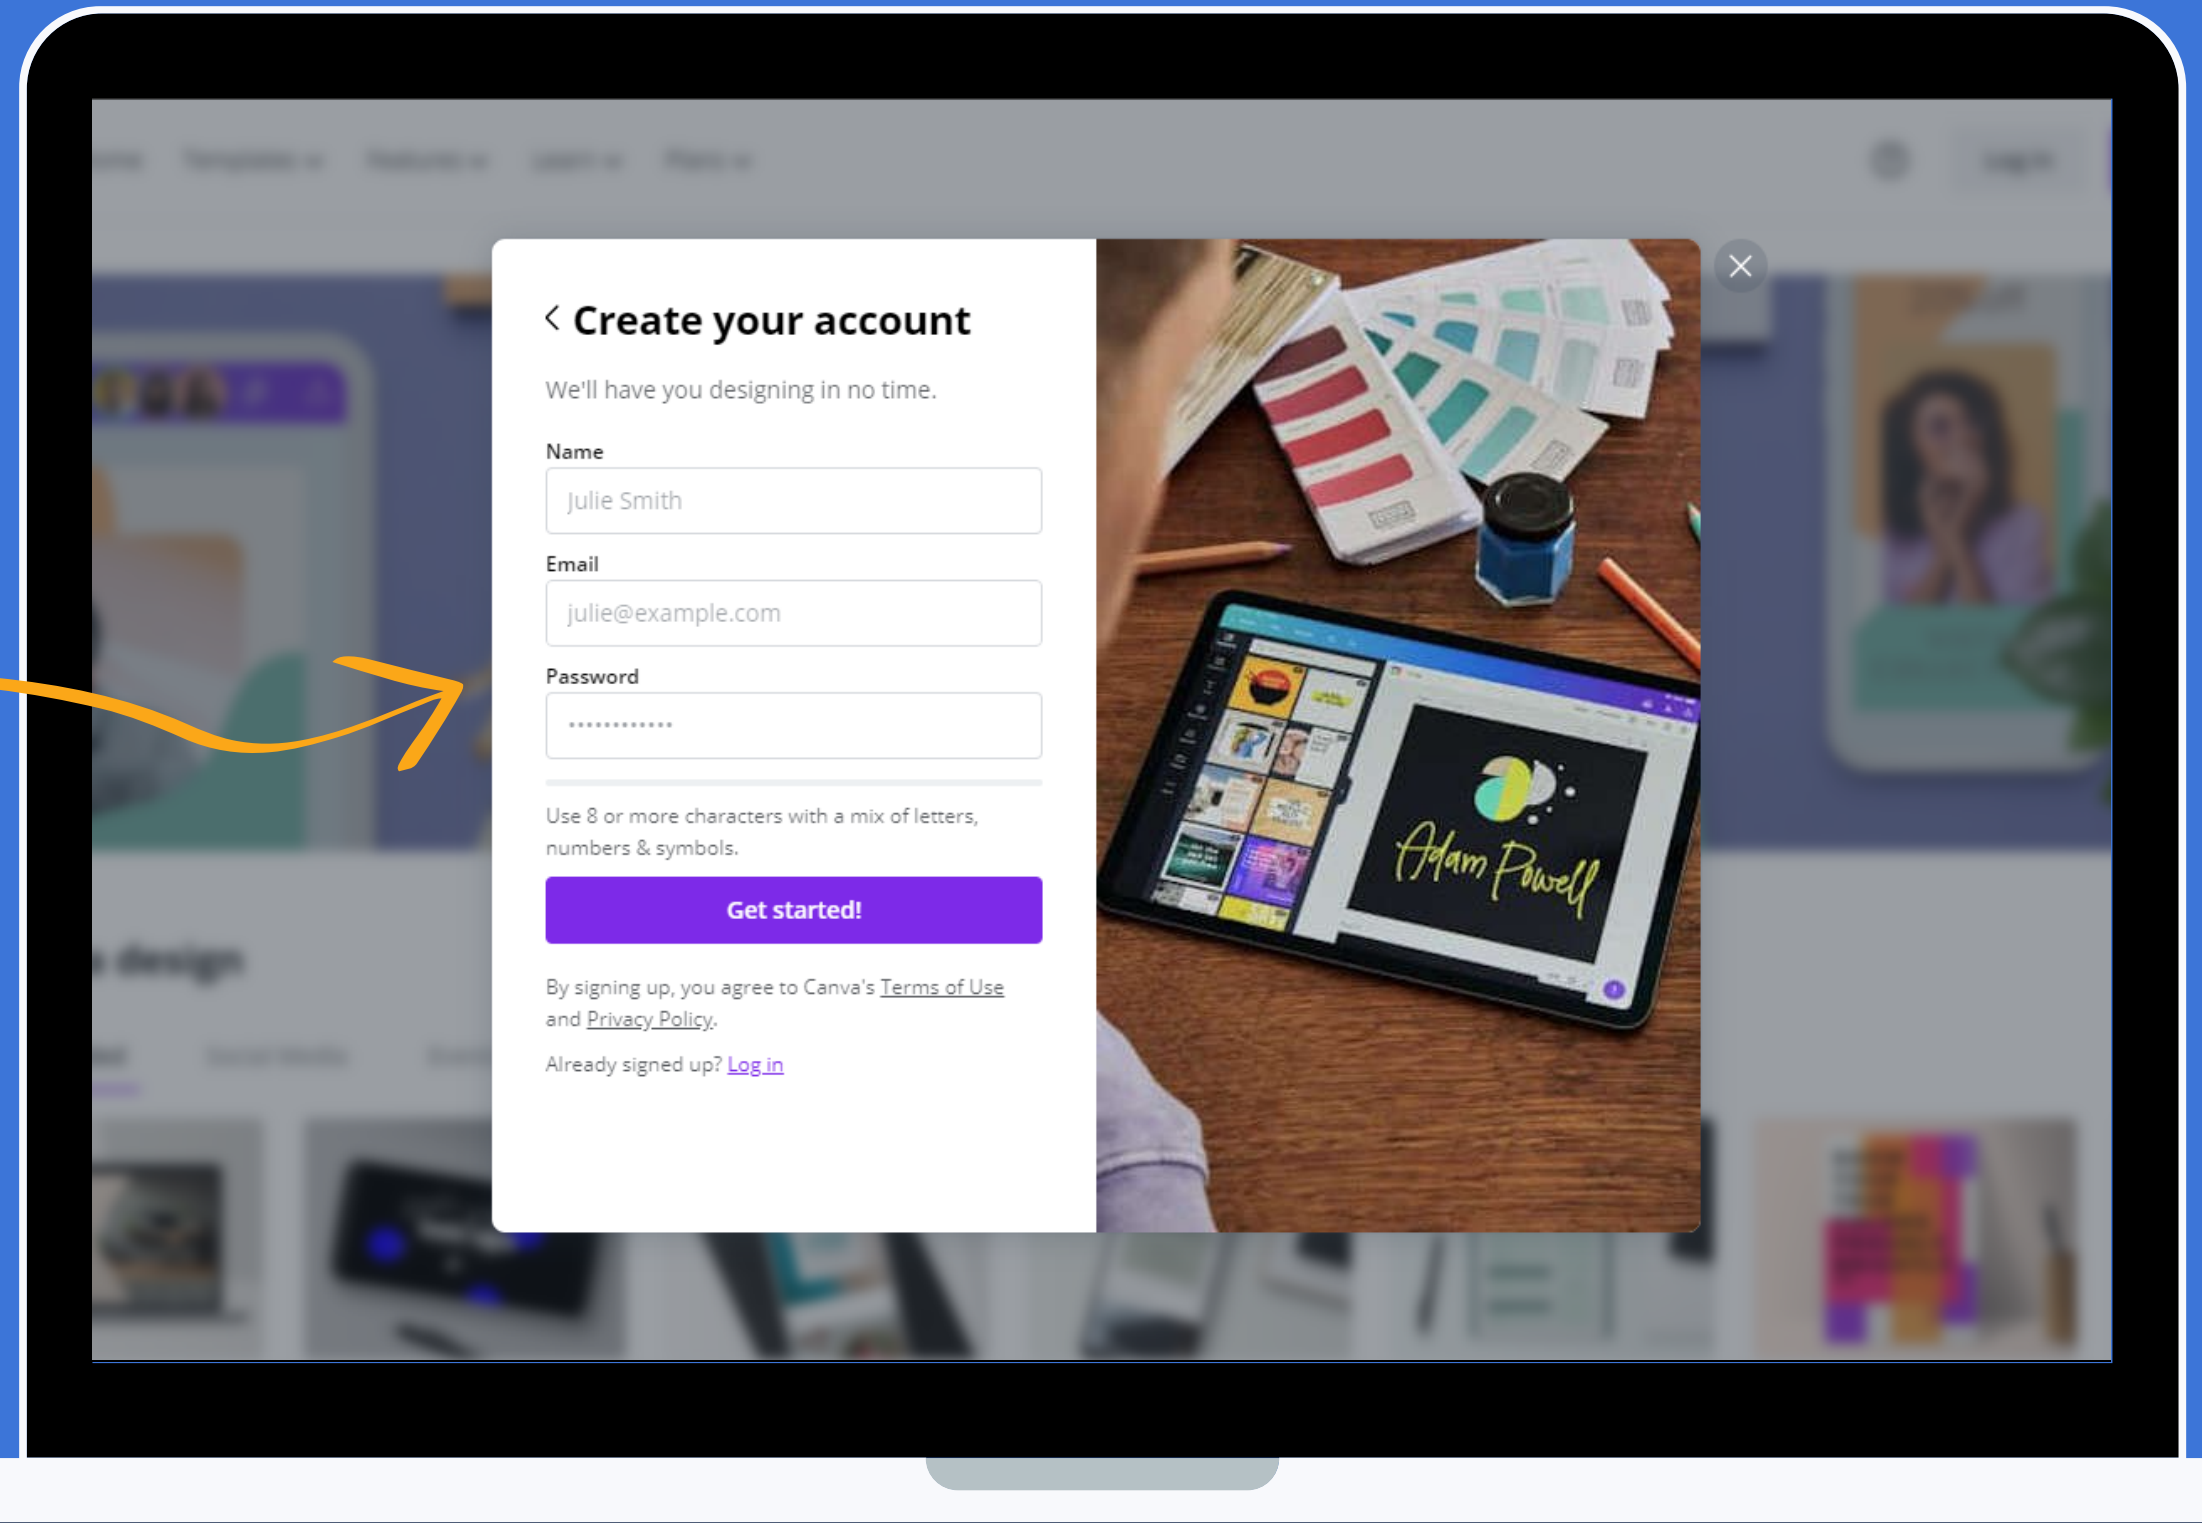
Create your account

We'll have you designing in no time.

Name

Julie Smith

Email

julie@example.com

Password

•••••••••••••

Use 8 or more characters with a mix of letters, numbers & symbols.

Get started!

By signing up, you agree to Canva's Terms of Use and Privacy Policy.

Already signed up? Log in

Adam Powell